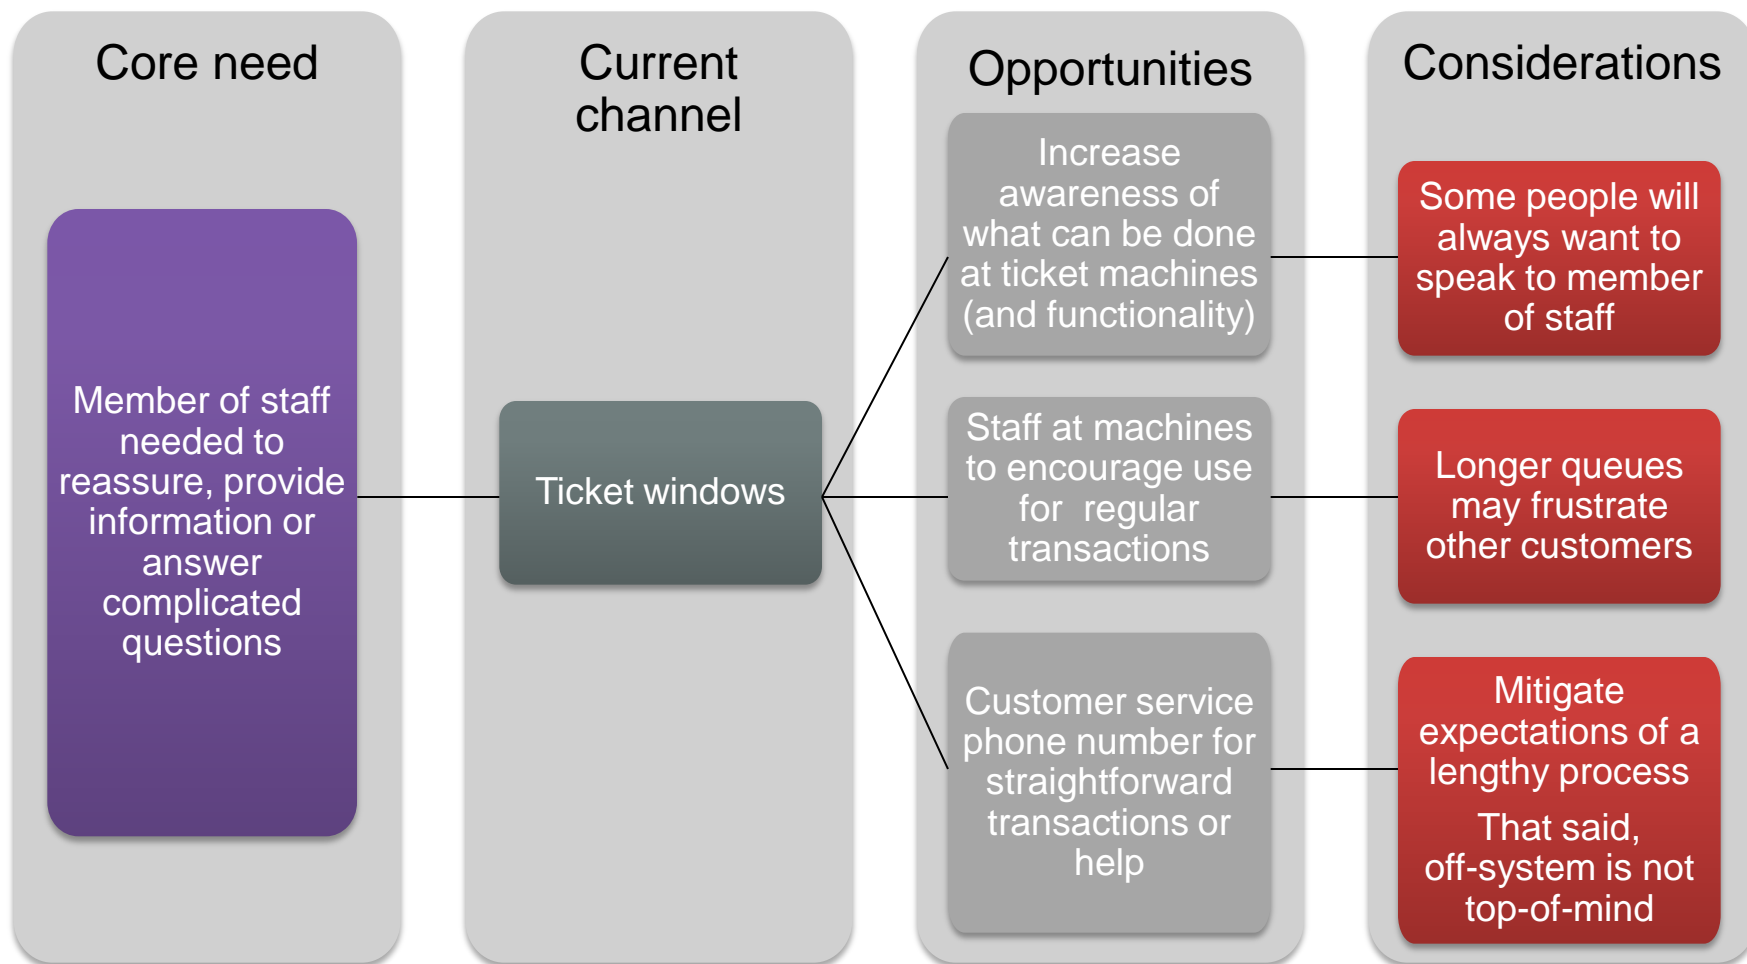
Core need

Member of staff needed to reassure, provide information or answer complicated questions

Current channel

Ticket windows

Opportunities

Increase awareness of what can be done at ticket machines (and functionality)

Staff at machines to encourage use for regular transactions

Customer service phone number for straightforward transactions or help

Considerations

Some people will always want to speak to member of staff

Longer queues may frustrate other customers

Mitigate expectations of a lengthy process

That said, off-system is not top-of-mind